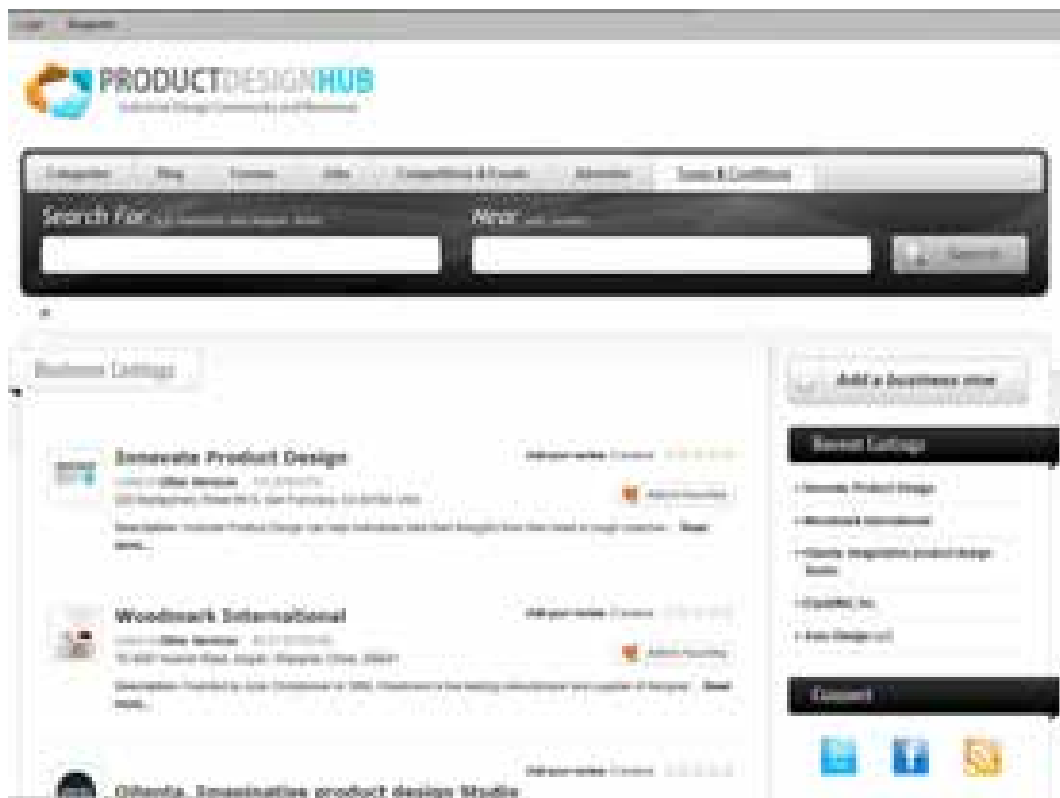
Login Register

PRODUCTDESIGNHUB
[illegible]

Categories Blog Courses Jobs Competitions & Events Advertise Terms & Conditions

Search For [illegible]

Near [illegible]

Search

Business Listings

Add a business now

Innovate Product Design
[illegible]
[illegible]
Add to Favorites
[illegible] more...

Woodmark International
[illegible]
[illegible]
Add to Favorites
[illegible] more...

Olanta, Imaginative product design Studio

Recent Listings

• Innovate Product Design
• Woodmark International
• Olanta, Imaginative product design Studio
• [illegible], Inc.
• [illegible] Design LLC

Connect